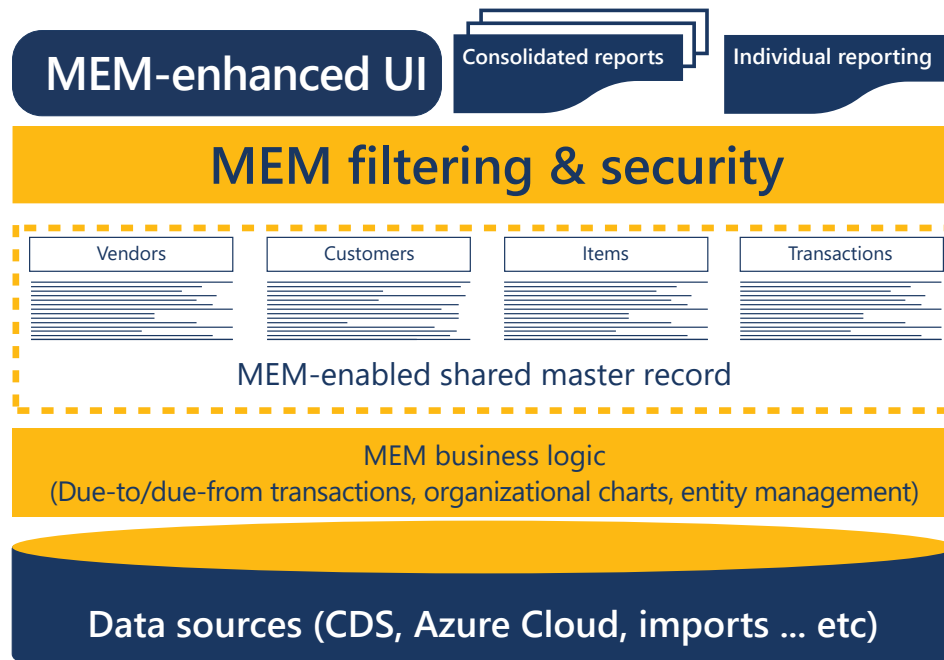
MEM-enhanced UI

Consolidated reports

Individual reporting

MEM filtering & security

Vendors

Customers

Items

Transactions

MEM-enabled shared master record

MEM business logic
(Due-to/due-from transactions, organizational charts, entity management)

Data sources (CDS, Azure Cloud, imports ... etc)